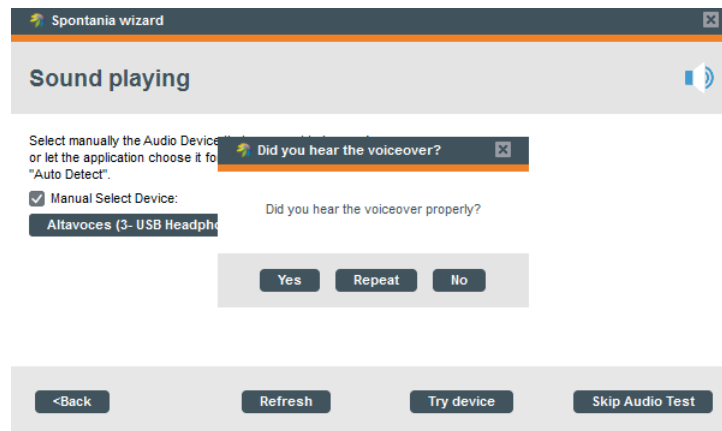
Spontania wizard

Sound playing

Select manually the Audio Device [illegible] or let the application choose it fo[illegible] "Auto Detect".

Manual Select Device:

Altavoces (3- USB Headpho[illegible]

Did you hear the voiceover?

Did you hear the voiceover properly?

Yes Repeat No

<Back Refresh Try device Skip Audio Test